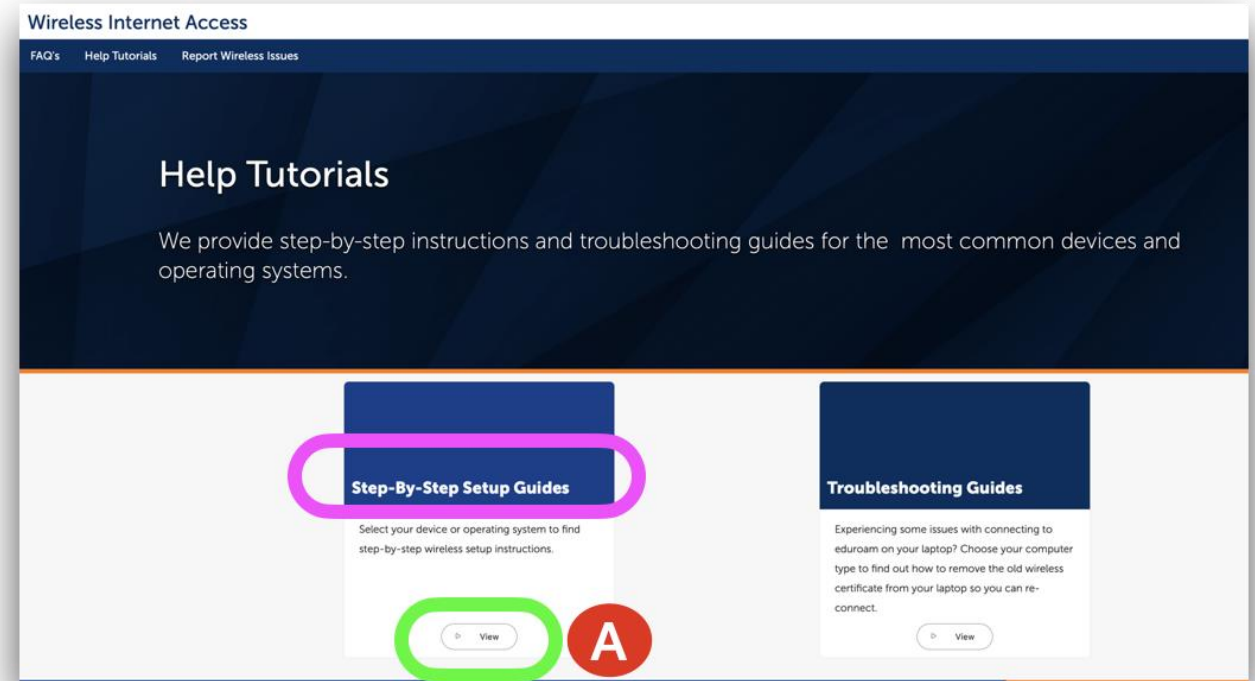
Wireless Internet Access

FAQ's Help Tutorials Report Wireless Issues

Help Tutorials

We provide step-by-step instructions and troubleshooting guides for the most common devices and operating systems.

Step-By-Step Setup Guides

Select your device or operating system to find step-by-step wireless setup instructions.

View

A

Troubleshooting Guides

Experiencing some issues with connecting to eduroam on your laptop? Choose your computer type to find out how to remove the old wireless certificate from your laptop so you can reconnect.

View